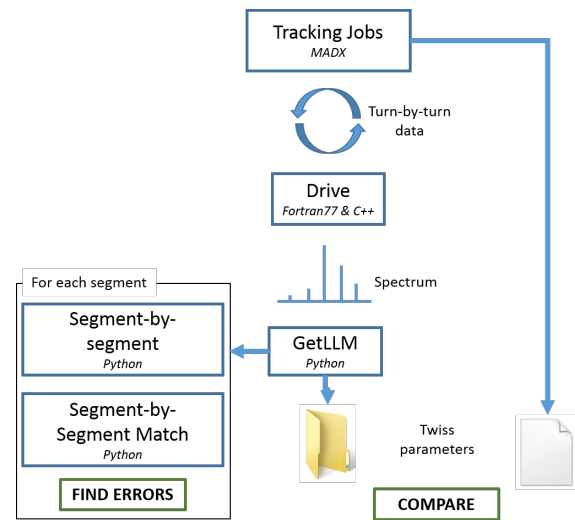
Tracking Jobs
MADX

Turn-by-turn data

Drive
Fortran77 & C++

Spectrum

For each segment

Segment-by-segment
Python

GetLLM
Python

Segment-by-Segment Match
Python

Twiss parameters

FIND ERRORS

COMPARE